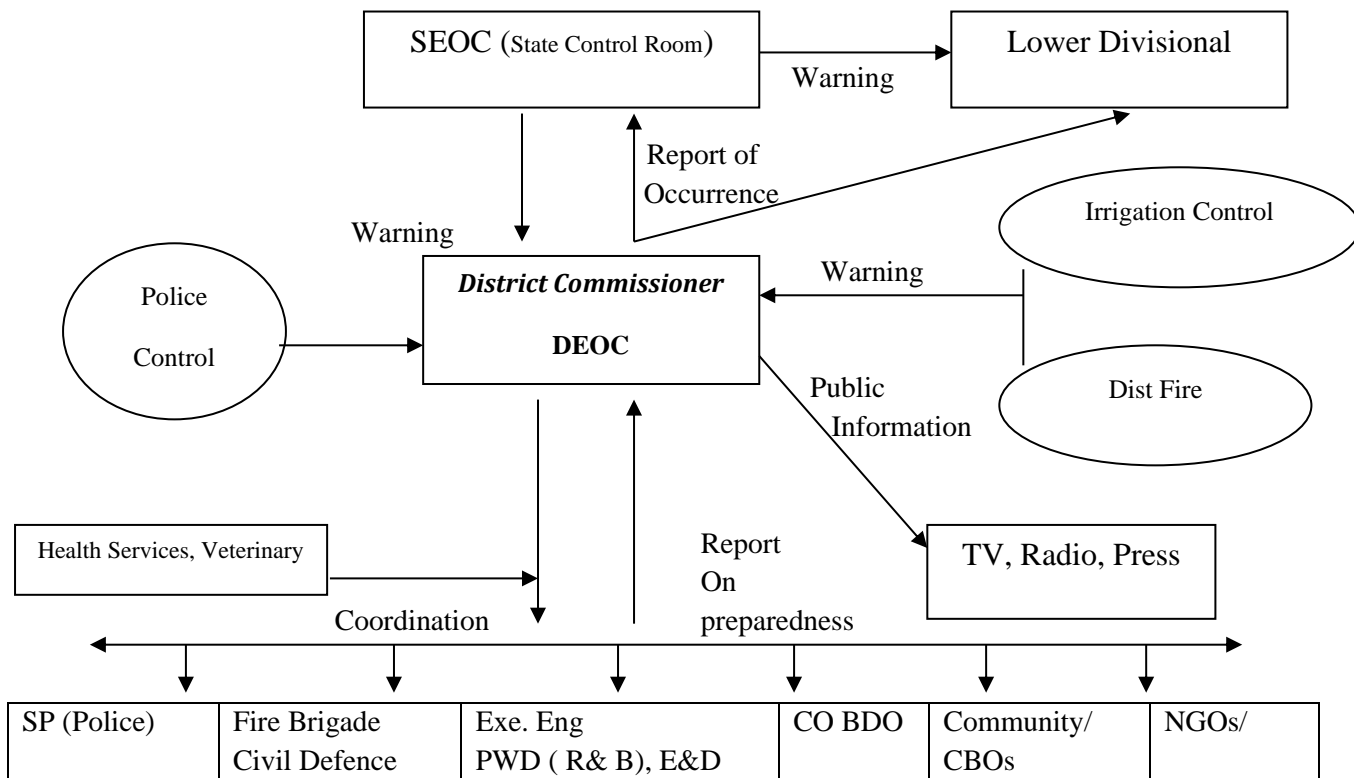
SEOC (State Control Room)

Warning

Lower Divisional

Report of Occurrence

Warning

Irrigation Control

Police Control

District Commissioner

DEOC

Warning

Public Information

Dist Fire

Health Services, Veterinary

Report On preparedness

TV, Radio, Press

Coordination

| SP (Police) | Fire Brigade Civil Defence | Exe. Eng PWD ( R& B), E&D | CO BDO | Community/ CBOs | NGOs/ |
|---|---|---|---|---|---|